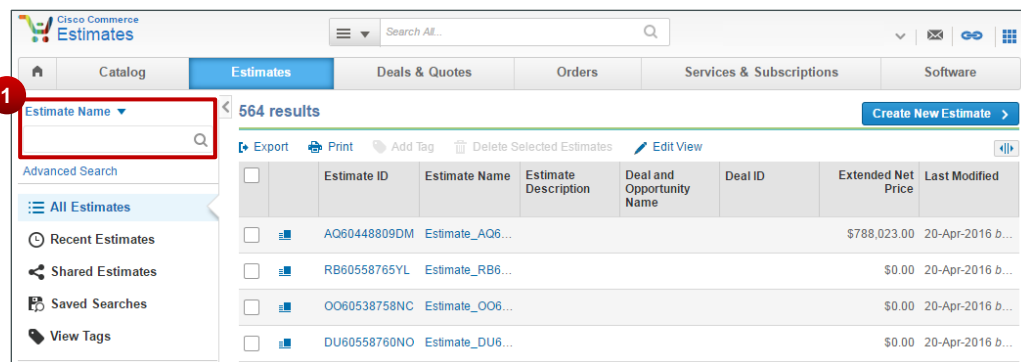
Cisco Commerce
Estimates

Search All...

Catalog | Estimates | Deals & Quotes | Orders | Services & Subscriptions | Software

1

Estimate Name

Advanced Search

All Estimates
Recent Estimates
Shared Estimates
Saved Searches
View Tags

564 results

Create New Estimate

Export | Print | Add Tag | Delete Selected Estimates | Edit View

| | | Estimate ID | Estimate Name | Estimate Description | Deal and Opportunity Name | Deal ID | Extended Net Price | Last Modified |
|---|---|---|---|---|---|---|---|---|
| | | AQ60448809DM | Estimate_AQ6... | | | | $788,023.00 | 20-Apr-2016 b... |
| | | RB60558765YL | Estimate_RB6... | | | | $0.00 | 20-Apr-2016 b... |
| | | OO60538758NC | Estimate_OO6... | | | | $0.00 | 20-Apr-2016 b... |
| | | DU60558760NO | Estimate_DU6... | | | | $0.00 | 20-Apr-2016 b... |